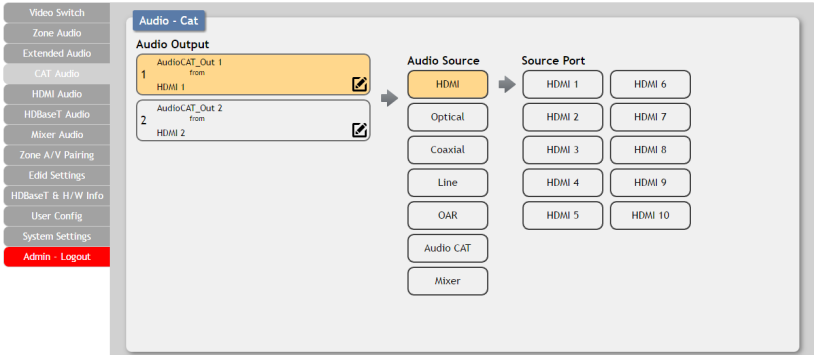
Video Switch
Zone Audio
Extended Audio
CAT Audio
HDMI Audio
HDBaseT Audio
Mixer Audio
Zone A/V Pairing
Edid Settings
HDBaseT & H/W Info
User Config
System Settings
Admin - Logout

Audio - Cat

Audio Output

1 AudioCAT_Out 1
from
HDMI 1

2 AudioCAT_Out 2
from
HDMI 2

Audio Source
HDMI
Optical
Coaxial
Line
OAR
Audio CAT
Mixer

Source Port
HDMI 1
HDMI 6
HDMI 2
HDMI 7
HDMI 3
HDMI 8
HDMI 4
HDMI 9
HDMI 5
HDMI 10